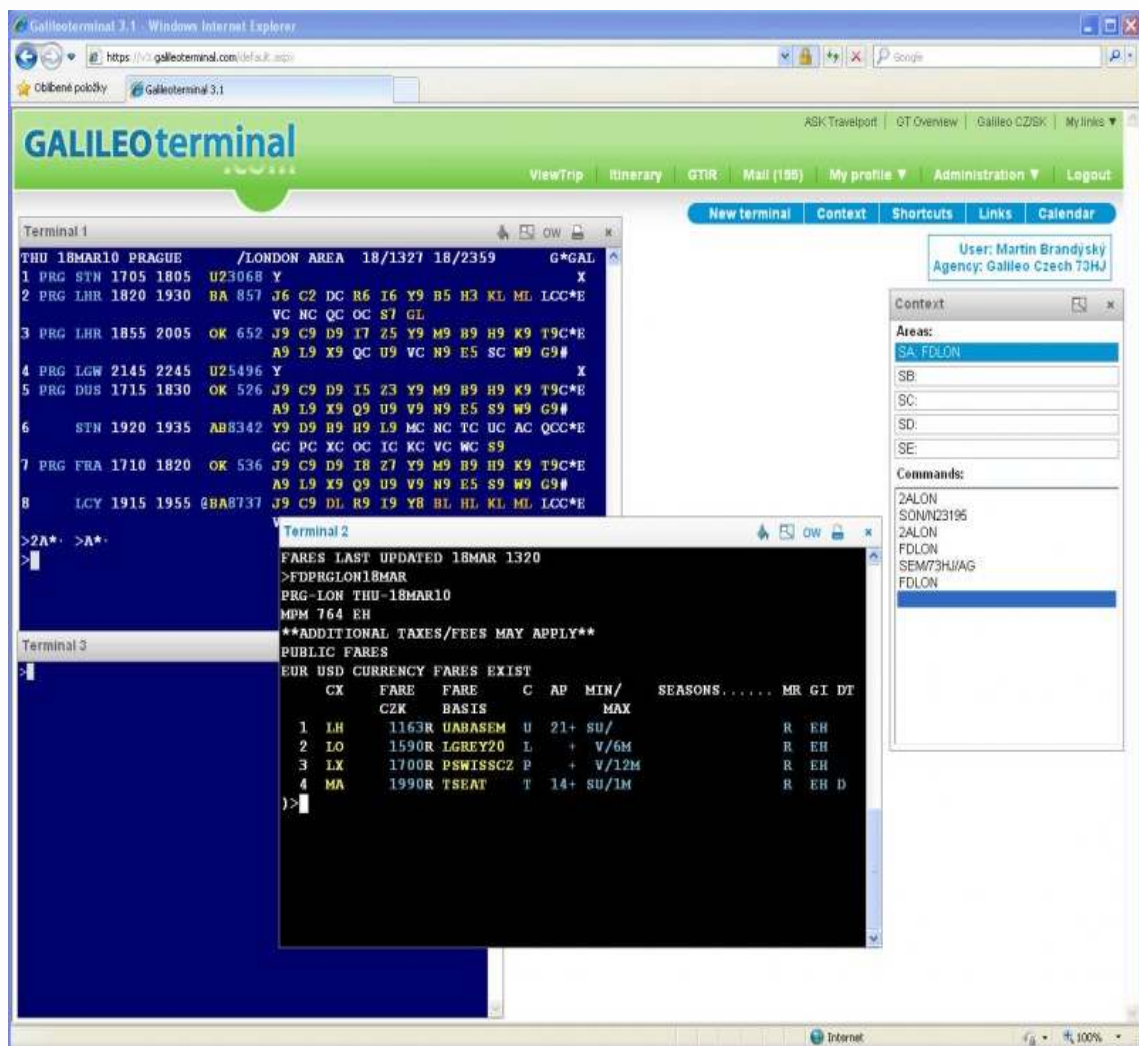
Galileoterminal 3.1 - Windows Internet Explorer

https://v3.galileoterminal.com/default.aspx

Google

Oblíbené položky

Galileoterminal 3.1

GALILEOterminal

ASK Travelport | GT Overview | Galileo CZ/SK | My links ▼

ViewTrip | Itinerary | GTIR | Mail (186) | My profile ▼ | Administration ▼ | Logout

New terminal | Context | Shortcuts | Links | Calendar

User: Martin Brandýský
Agency: Galileo Czech 73HJ

Terminal 1

OW

THU 18MAR10 PRAGUE /LONDON AREA 18/1327 18/2359 G*GAL
1 PRG STN 1705 1805 U23068 Y X
2 PRG LHR 1820 1930 BA 857 J6 C2 DC R6 I6 Y9 B5 H3 KL ML LCC*E
VC NC QC OC S7 GL
3 PRG LHR 1855 2005 OK 652 J9 C9 D9 I7 Z5 Y9 M9 B9 H9 K9 T9C*E
A9 L9 X9 QC U9 VC N9 E5 SC W9 G9#
4 PRG LGW 2145 2245 U25496 Y X
5 PRG DUS 1715 1830 OK 526 J9 C9 D9 I5 Z3 Y9 M9 B9 H9 K9 T9C*E
A9 L9 X9 Q9 U9 V9 N9 E5 S9 W9 G9#
6 STN 1920 1935 AB8342 Y9 D9 B9 H9 L9 MC NC TC UC AC QCC*E
GC PC XC OC IC KC VC WC S9
7 PRG FRA 1710 1820 OK 536 J9 C9 D9 I8 Z7 Y9 M9 B9 H9 K9 T9C*E
A9 L9 X9 Q9 U9 V9 N9 E5 S9 W9 G9#
8 LCY 1915 1955 @BA8737 J9 C9 DL R9 I9 Y8 BL HL KL ML LCC*E

>2A*· >A*·
>

Terminal 3

>

Terminal 2

OW

FARES LAST UPDATED 18MAR 1320
>FDPRGLON18MAR
PRG-LON THU-18MAR10
MPM 764 EH
**ADDITIONAL TAXES/FEES MAY APPLY**
PUBLIC FARES
EUR USD CURRENCY FARES EXIST

| | CX | FARE CZK | FARE BASIS | C | AP | MIN/ MAX | SEASONS...... | MR | GI | DT |
|---|---|---|---|---|---|---|---|---|---|---|
| 1 | LH | 1163R | UABASEM | U | 21+ | SU/ | | R | EH | |
| 2 | LO | 1590R | LGREY20 | L | + | V/6M | | R | EH | |
| 3 | LX | 1700R | PSWISSCZ | P | + | V/12M | | R | EH | |
| 4 | MA | 1990R | TSEAT | T | 14+ | SU/1M | | R | EH | D |

)>

Context

Areas:
SA: FDLON
SB:
SC:
SD:
SE:

Commands:
2ALON
SON/N23195
2ALON
FDLON
SEM/73HJ/AG
FDLON

Internet

100%